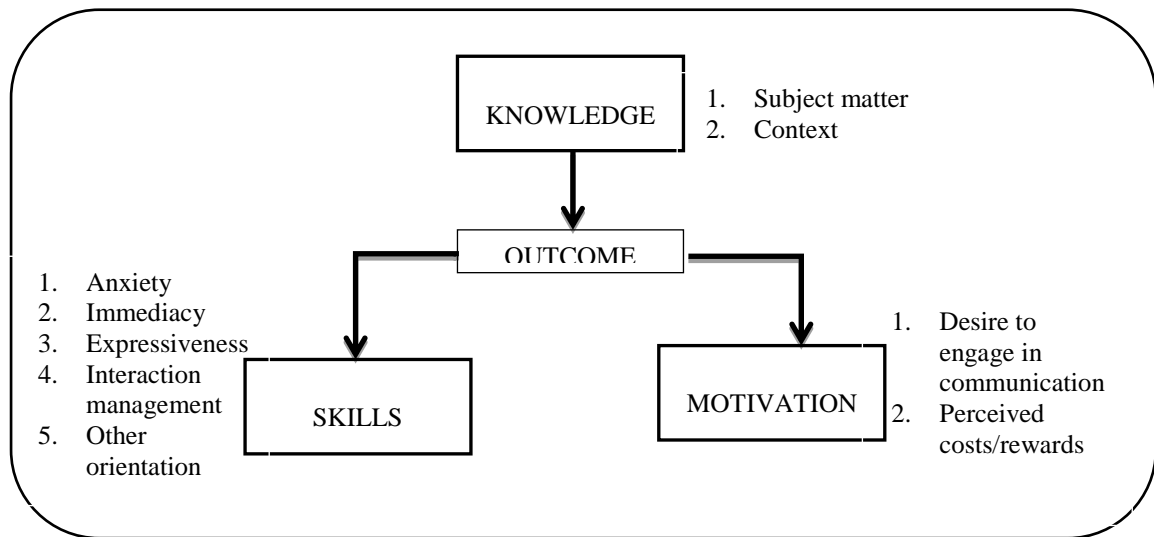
KNOWLEDGE

1. Subject matter
2. Context

OUTCOME

1. Anxiety
2. Immediacy
3. Expressiveness
4. Interaction management
5. Other orientation

SKILLS

MOTIVATION

1. Desire to engage in communication
2. Perceived costs/rewards